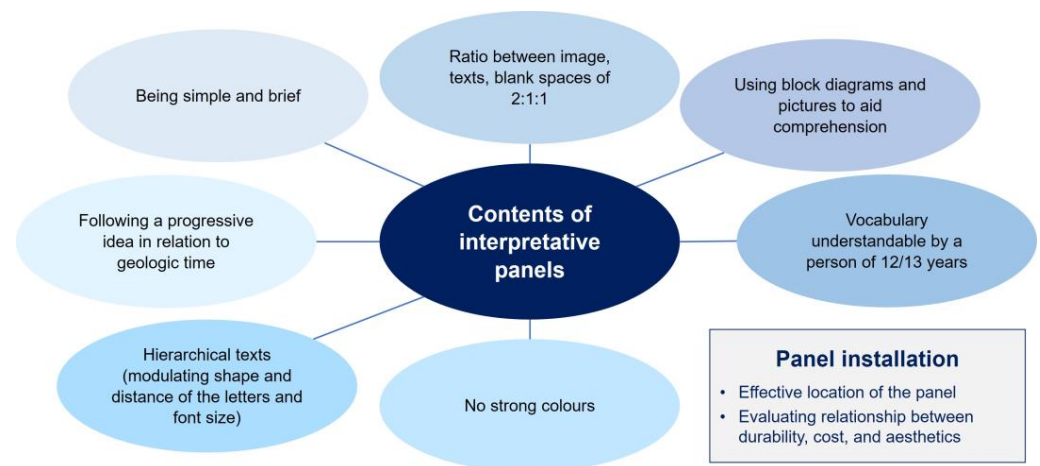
Contents of interpretative panels

Ratio between image, texts, blank spaces of 2:1:1

Being simple and brief

Using block diagrams and pictures to aid comprehension

Following a progressive idea in relation to geologic time

Vocabulary understandable by a person of 12/13 years

Hierarchical texts (modulating shape and distance of the letters and font size)

No strong colours

Panel installation

- Effective location of the panel
- Evaluating relationship between durability, cost, and aesthetics